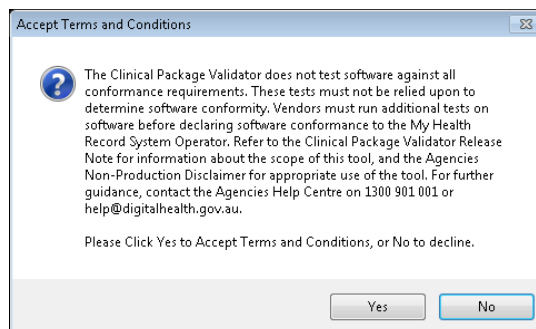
Accept Terms and Conditions

The Clinical Package Validator does not test software against all conformance requirements. These tests must not be relied upon to determine software conformity. Vendors must run additional tests on software before declaring software conformance to the My Health Record System Operator. Refer to the Clinical Package Validator Release Note for information about the scope of this tool, and the Agencies Non-Production Disclaimer for appropriate use of the tool. For further guidance, contact the Agencies Help Centre on 1300 901 001 or help@digitalhealth.gov.au.

Please Click Yes to Accept Terms and Conditions, or No to decline.

Yes

No